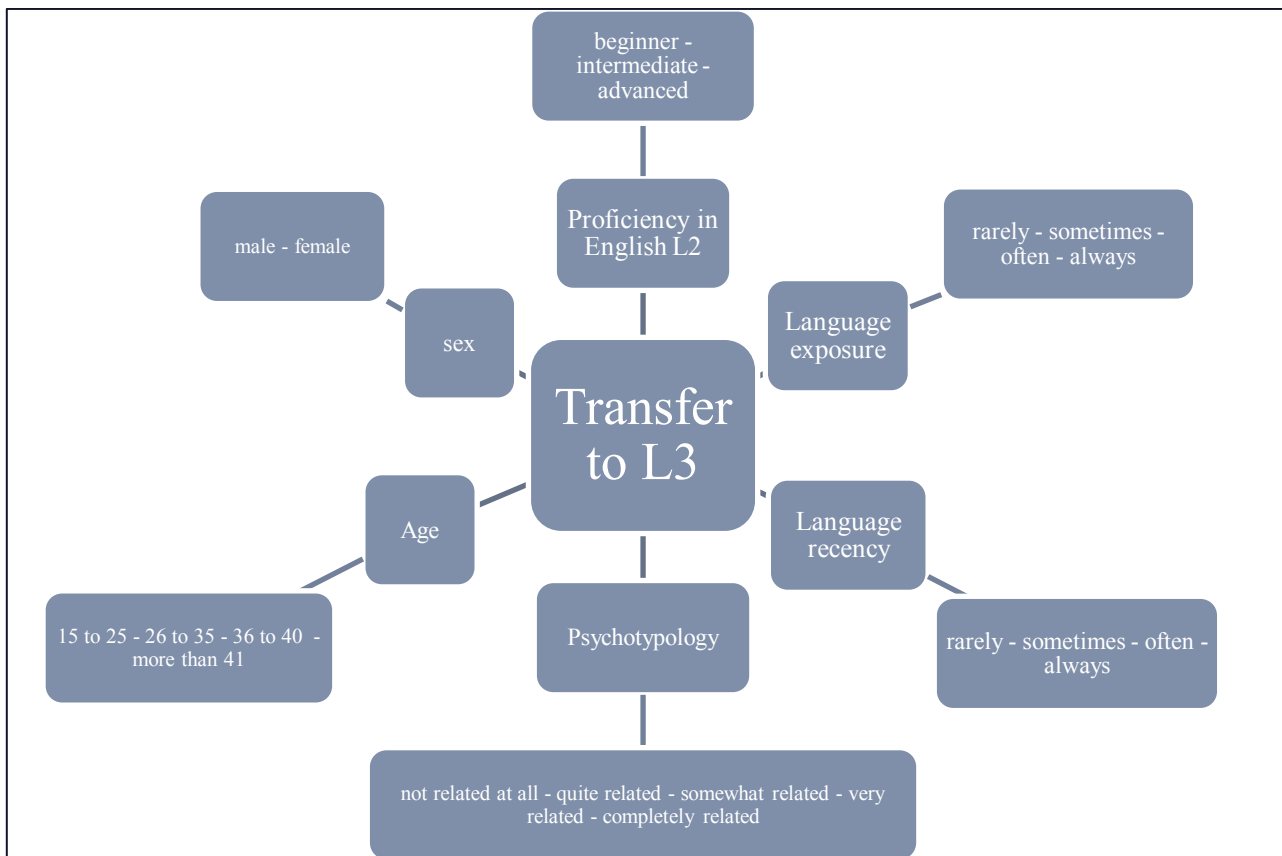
beginner - intermediate - advanced

Proficiency in English L2

male - female

sex

rarely - sometimes - often - always

Language exposure

Transfer to L3

Age

Language recency

15 to 25 - 26 to 35 - 36 to 40 - more than 41

Psychotypology

rarely - sometimes - often - always

not related at all - quite related - somewhat related - very related - completely related